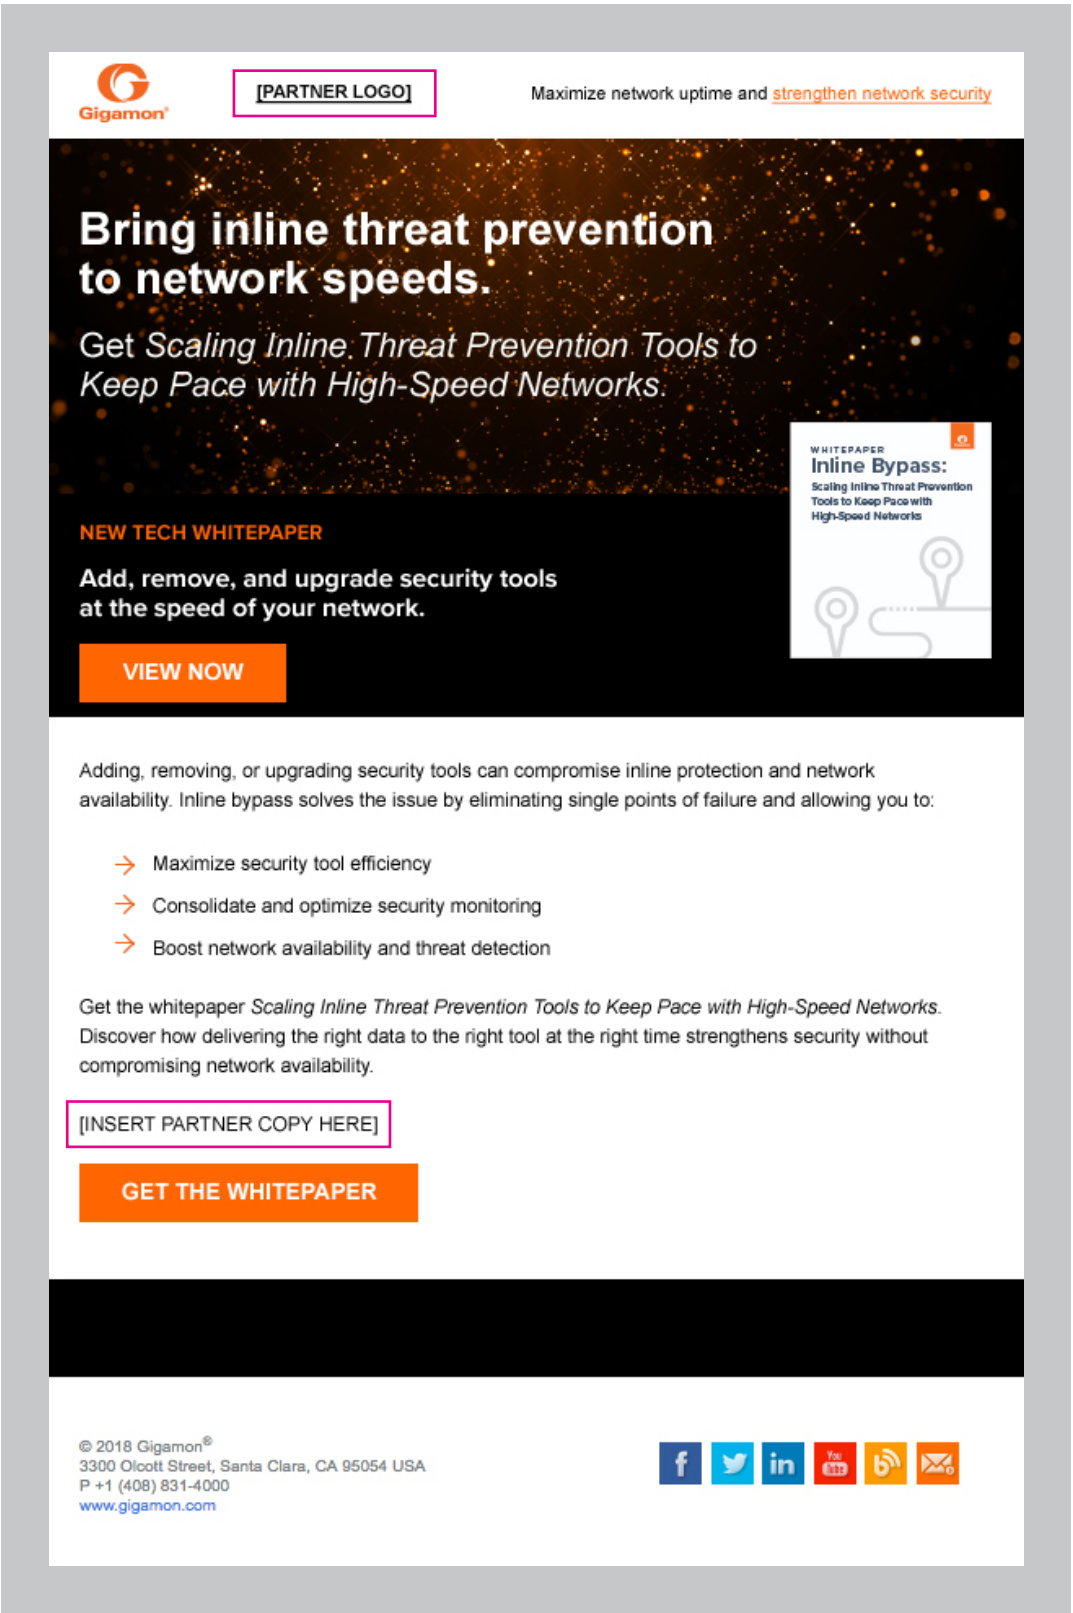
Gigamon

[PARTNER LOGO]

Maximize network uptime and strengthen network security

Bring inline threat prevention to network speeds.

Get *Scaling Inline Threat Prevention Tools to Keep Pace with High-Speed Networks.*

WHITEPAPER
Inline Bypass:
Scaling Inline Threat Prevention Tools to Keep Pace with High-Speed Networks

NEW TECH WHITEPAPER

Add, remove, and upgrade security tools at the speed of your network.

VIEW NOW

Adding, removing, or upgrading security tools can compromise inline protection and network availability. Inline bypass solves the issue by eliminating single points of failure and allowing you to:

Maximize security tool efficiency

Consolidate and optimize security monitoring

Boost network availability and threat detection

Get the whitepaper *Scaling Inline Threat Prevention Tools to Keep Pace with High-Speed Networks.* Discover how delivering the right data to the right tool at the right time strengthens security without compromising network availability.

[INSERT PARTNER COPY HERE]

GET THE WHITEPAPER

© 2018 Gigamon®
3300 Olcott Street, Santa Clara, CA 95054 USA
P +1 (408) 831-4000
www.gigamon.com